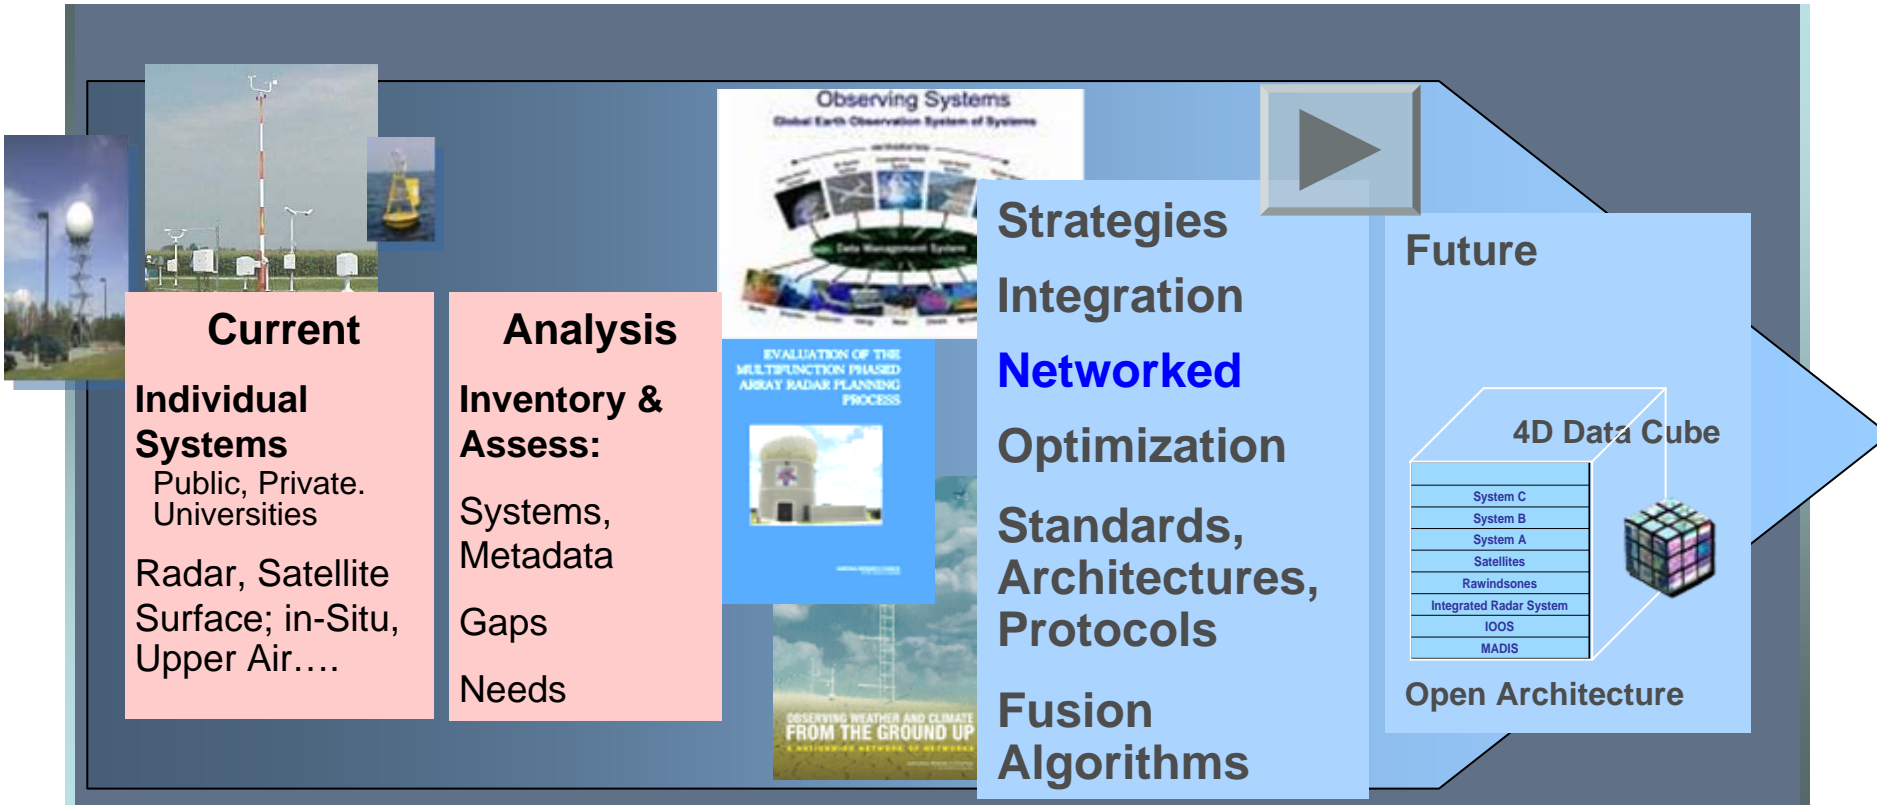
Observing Systems
Global Earth Observation System of Systems

Data Management System

Current

Individual Systems
Public, Private. Universities

Radar, Satellite
Surface; in-Situ, Upper Air….

Analysis

Inventory & Assess:

Systems, Metadata

Gaps

Needs

EVALUATION OF THE MULTIFUNCTION PHASED ARRAY RADAR PLANNING PROCESS

OBSERVING WEATHER AND CLIMATE FROM THE GROUND UP

Strategies

Integration

Networked

Optimization

Standards, Architectures, Protocols

Fusion Algorithms

Future

4D Data Cube

System C
System B
System A
Satellites
Rawindsones
Integrated Radar System
IOOS
MADIS

Open Architecture